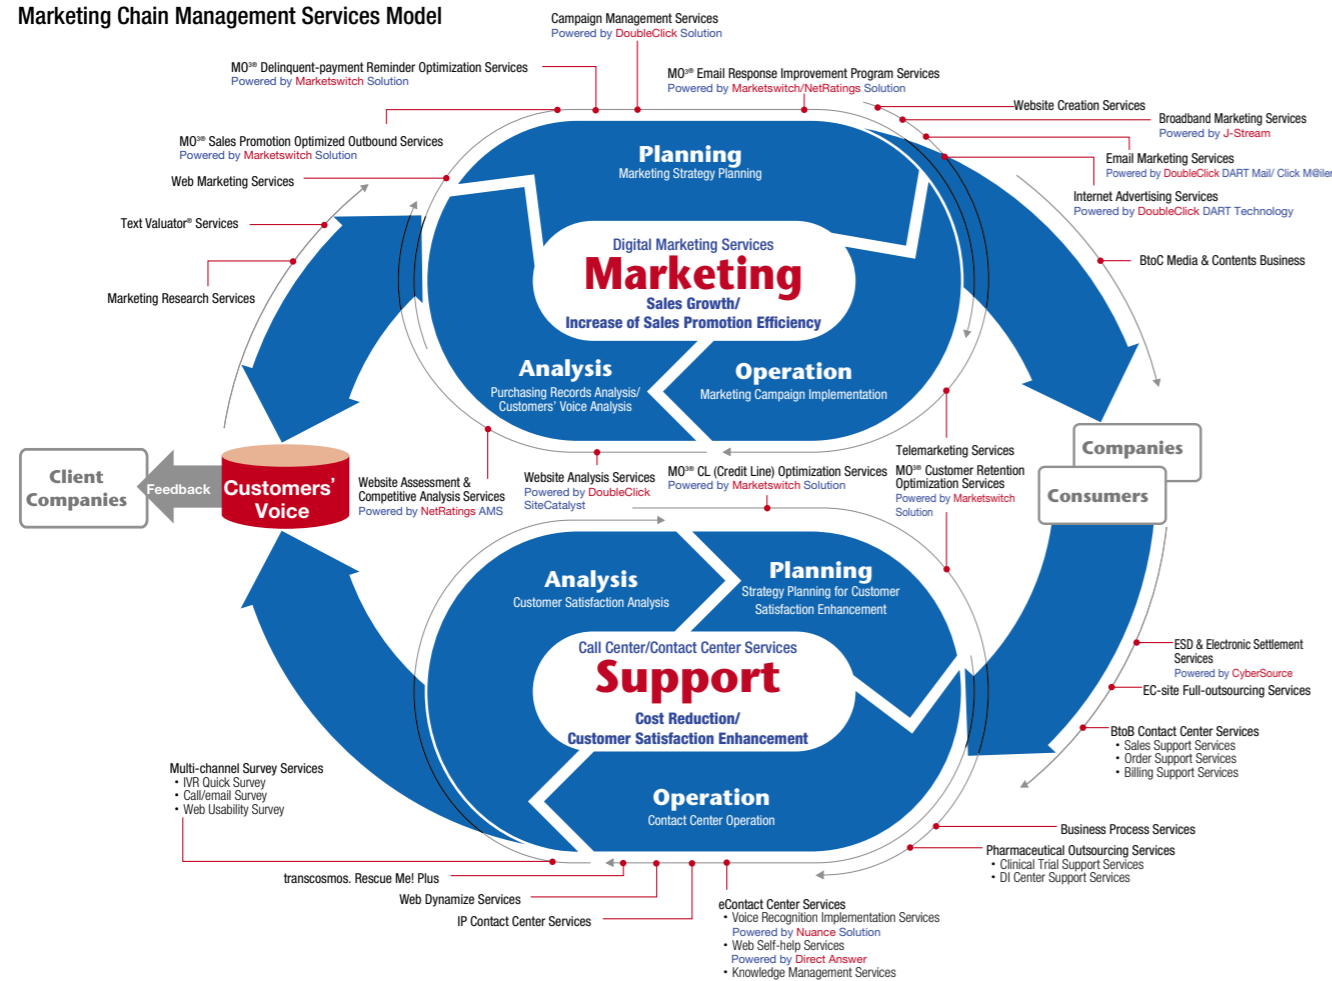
Marketing Chain Management Services Model

Campaign Management Services
Powered by DoubleClick Solution

MO³⁶ Delinquent-payment Reminder Optimization Services
Powered by Marketswitch Solution

MO³⁶ Email Response Improvement Program Services
Powered by Marketswitch/NetRatings Solution

Website Creation Services

Broadband Marketing Services
Powered by J-Stream

MO³⁶ Sales Promotion Optimized Outbound Services
Powered by Marketswitch Solution

Email Marketing Services
Powered by DoubleClick DART Mail/ Click M@iler

Web Marketing Services

Internet Advertising Services
Powered by DoubleClick DART Technology

Text Valuator® Services

BtoC Media & Contents Business

Marketing Research Services

Planning
Marketing Strategy Planning

Digital Marketing Services
Marketing
Sales Growth/
Increase of Sales Promotion Efficiency

Analysis
Purchasing Records Analysis/
Customers' Voice Analysis

Operation
Marketing Campaign Implementation

Companies

Consumers

Client Companies

Feedback

Customers' Voice

Website Assessment & Competitive Analysis Services
Powered by NetRatings AMS

Website Analysis Services
Powered by DoubleClick SiteCatalyst

MO³⁶ CL (Credit Line) Optimization Services
Powered by Marketswitch Solution

Telemarketing Services

MO³⁶ Customer Retention Optimization Services
Powered by Marketswitch Solution

Analysis
Customer Satisfaction Analysis

Planning
Strategy Planning for Customer Satisfaction Enhancement

Call Center/Contact Center Services
Support
Cost Reduction/
Customer Satisfaction Enhancement

Operation
Contact Center Operation

ESD & Electronic Settlement Services
Powered by CyberSource

EC-site Full-outsourcing Services

BtoB Contact Center Services
• Sales Support Services
• Order Support Services
• Billing Support Services

Multi-channel Survey Services
• IVR Quick Survey
• Call/email Survey
• Web Usability Survey

Business Process Services

Pharmaceutical Outsourcing Services
• Clinical Trial Support Services
• DI Center Support Services

transcosmos. Rescue Me! Plus

Web Dynamize Services

IP Contact Center Services

eContact Center Services
• Voice Recognition Implementation Services
Powered by Nuance Solution
• Web Self-help Services
Powered by Direct Answer
• Knowledge Management Services